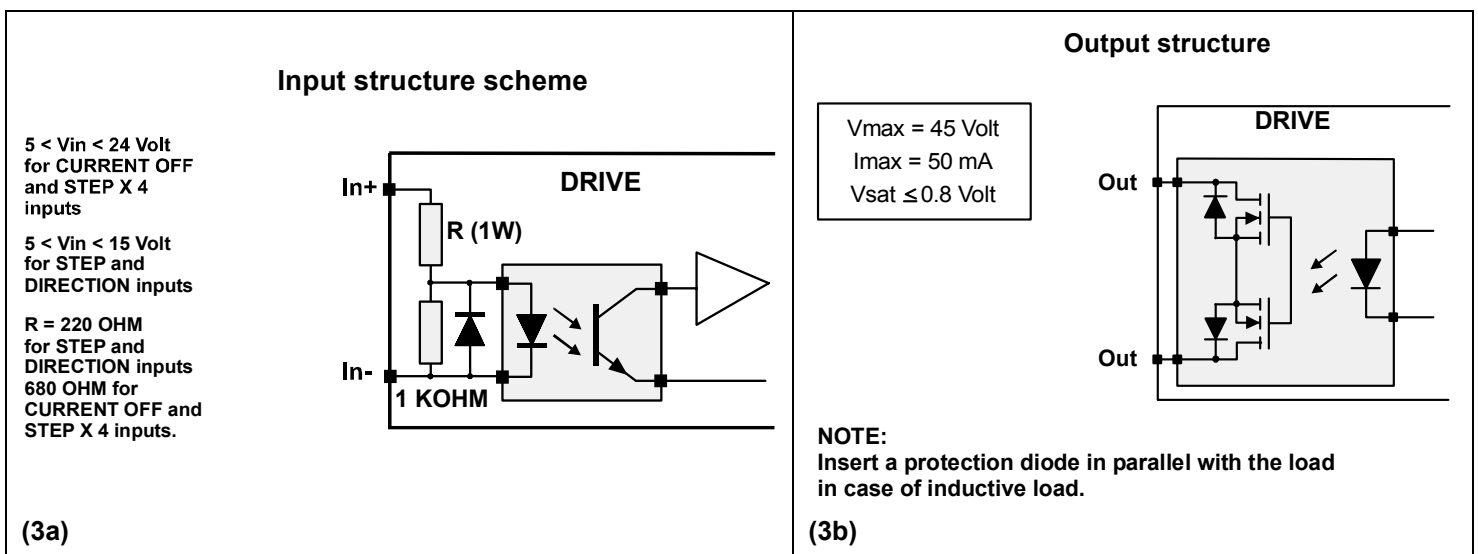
Input structure scheme

5 < Vin < 24 Volt for CURRENT OFF and STEP X 4 inputs

5 < Vin < 15 Volt for STEP and DIRECTION inputs

R = 220 OHM for STEP and DIRECTION inputs 680 OHM for CURRENT OFF and STEP X 4 inputs.

In+

DRIVE

R (1W)

In-

1 KOHM

(3a)

Output structure

Vmax = 45 Volt
Imax = 50 mA
Vsat $\leq$0.8 Volt

DRIVE

Out

Out

NOTE:
Insert a protection diode in parallel with the load in case of inductive load.

(3b)